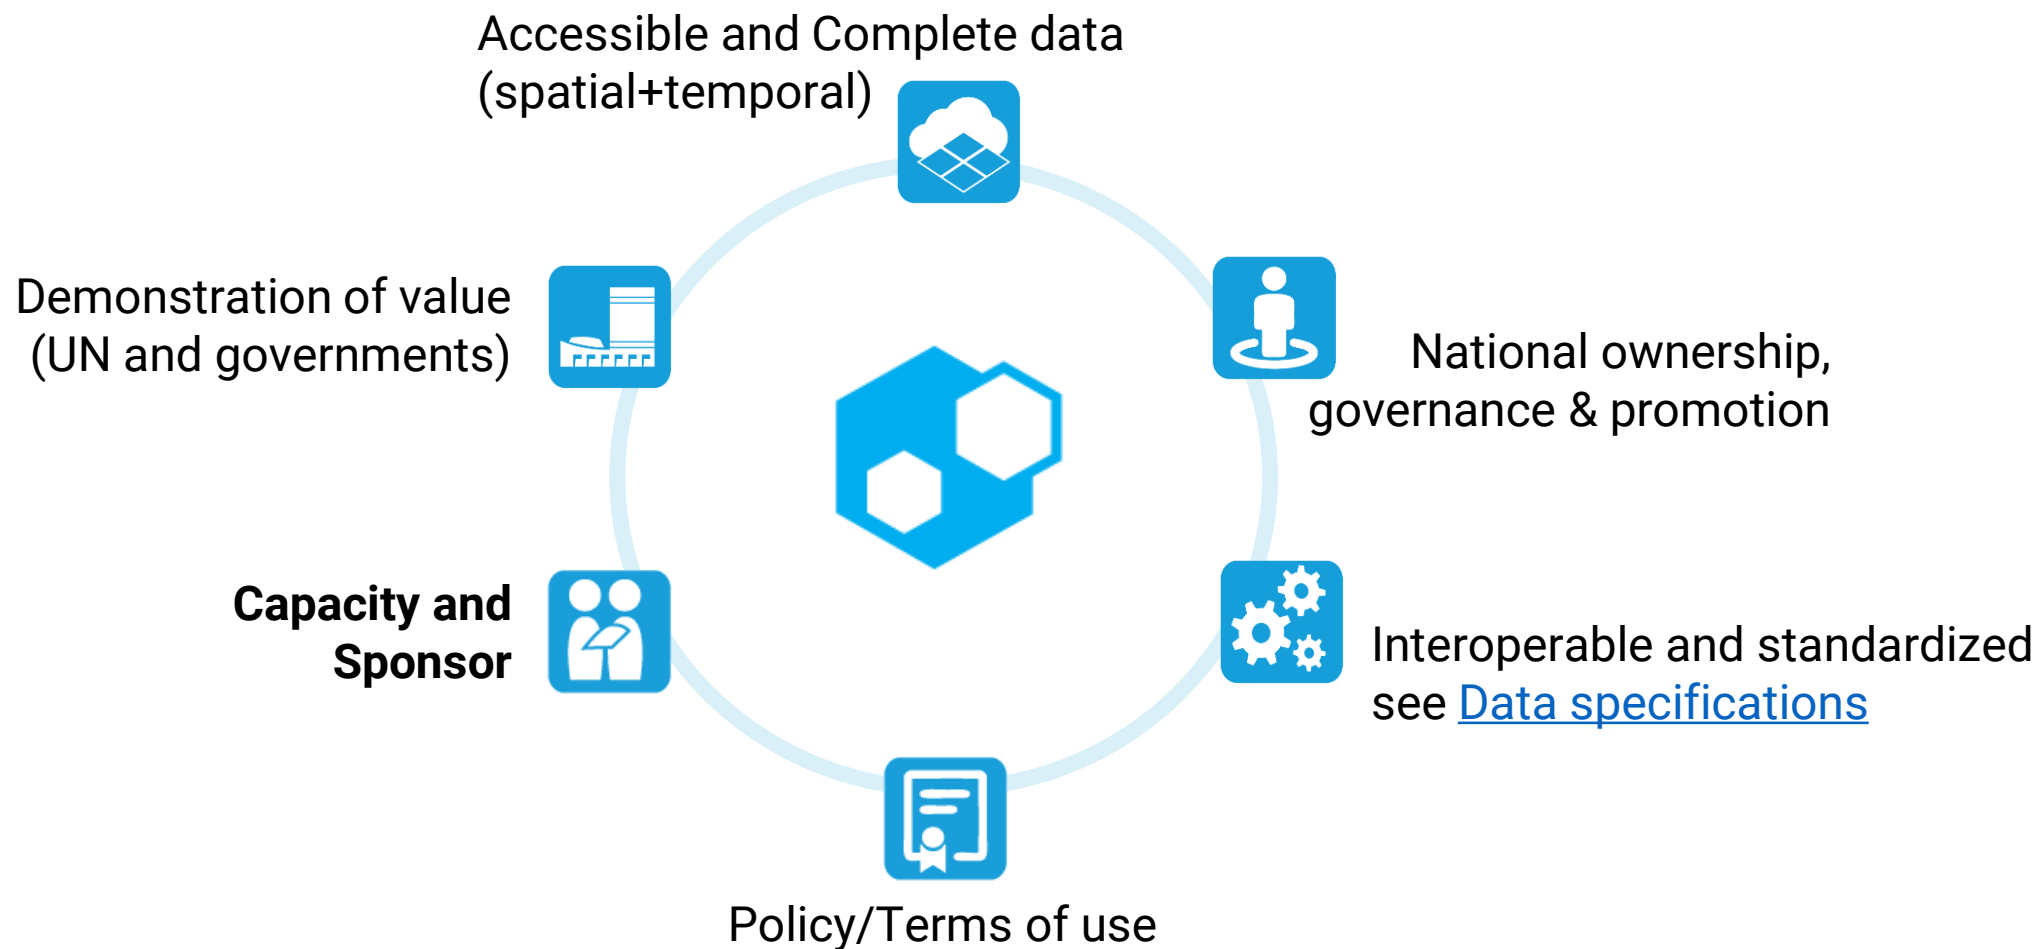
Accessible and Complete data (spatial+temporal)

Demonstration of value (UN and governments)

National ownership, governance & promotion

**Capacity and Sponsor**

Interoperable and standardized see Data specifications

Policy/Terms of use